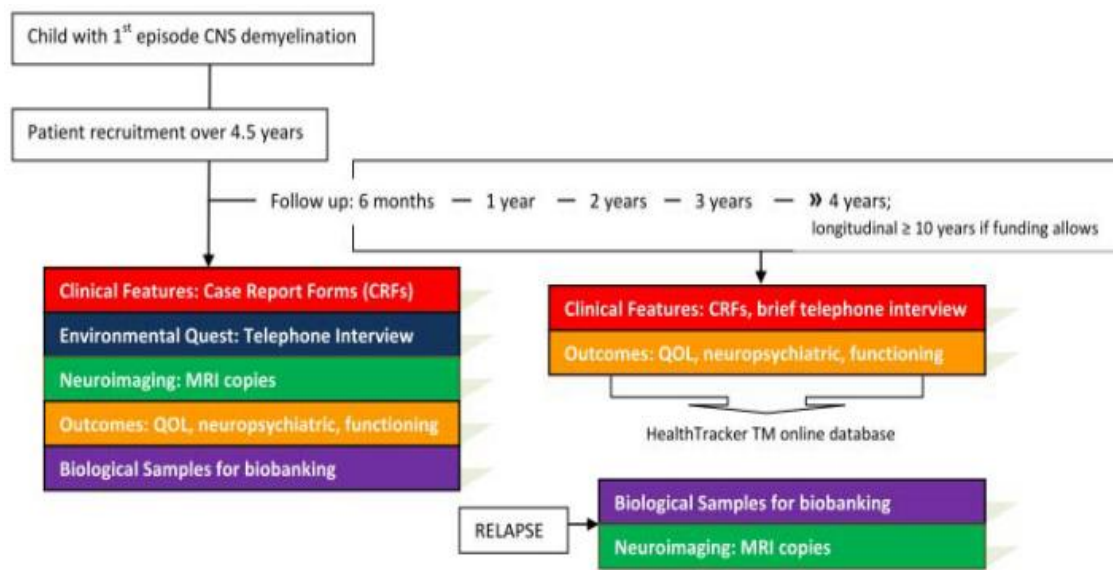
Child with 1$^{st}$ episode CNS demyelination

Patient recruitment over 4.5 years

Follow up: 6 months — 1 year — 2 years — 3 years — » 4 years; longitudinal ≥ 10 years if funding allows

Clinical Features: Case Report Forms (CRFs)
Environmental Quest: Telephone Interview
Neuroimaging: MRI copies
Outcomes: QOL, neuropsychiatric, functioning
Biological Samples for biobanking

Clinical Features: CRFs, brief telephone interview
Outcomes: QOL, neuropsychiatric, functioning

HealthTracker TM online database

RELAPSE

Biological Samples for biobanking
Neuroimaging: MRI copies